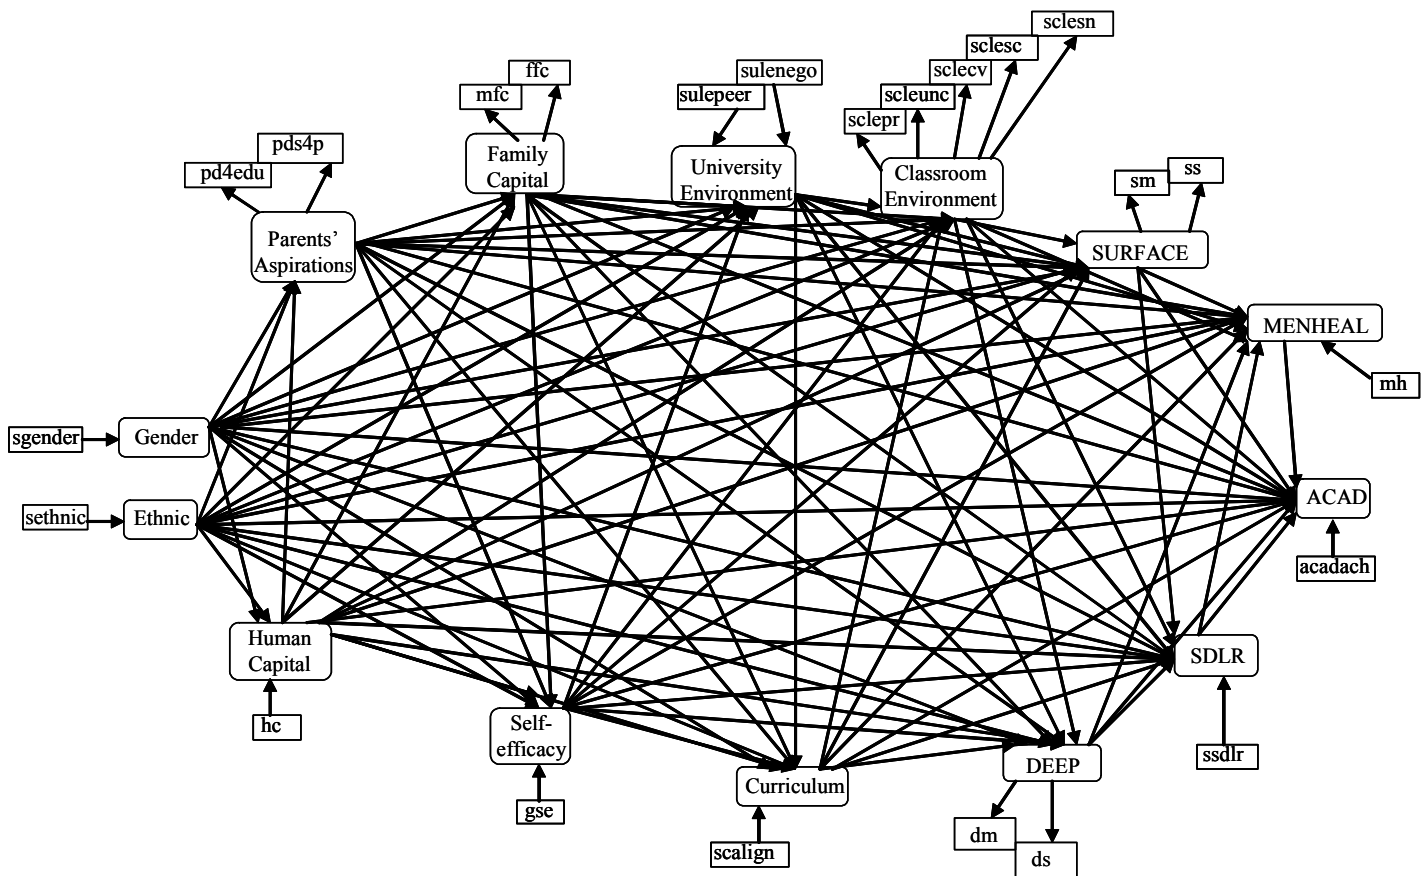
sclesn
sclesc
sclecv
scleunc
sclepr
ffc
mfc
sulenego
sulepeer
pds4p
pd4edu
Family Capital
University Environment
Classroom Environment
sm
ss
Parents' Aspirations
SURFACE
MENHEAL
mh
sgender
Gender
sethnic
Ethnic
ACAD
acadach
Human Capital
SDLR
hc
Self-efficacy
ssdlr
gse
Curriculum
DEEP
dm
ds
scalign